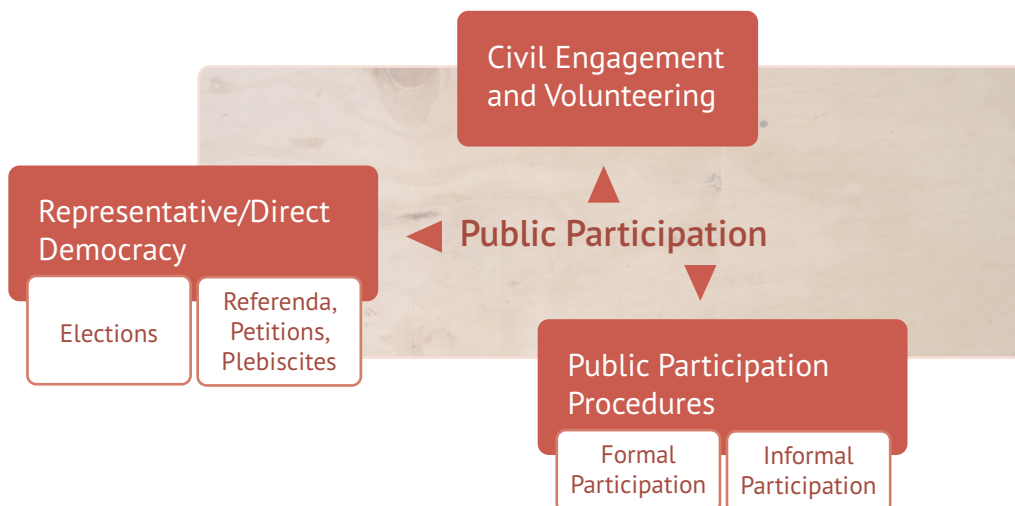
Civil Engagement and Volunteering

Representative/Direct Democracy

Elections

Referenda, Petitions, Plebiscites

Public Participation

Public Participation Procedures

Formal Participation

Informal Participation